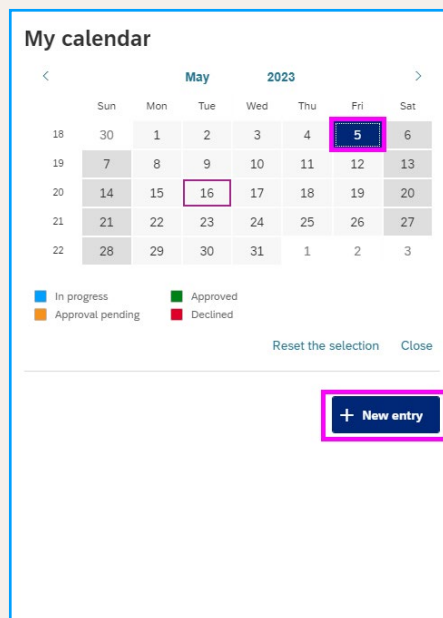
My calendar

<

May

2023

>

| | Sun | Mon | Tue | Wed | Thu | Fri | Sat |
|---|---|---|---|---|---|---|---|
| 18 | 30 | 1 | 2 | 3 | 4 | 5 | 6 |
| 19 | 7 | 8 | 9 | 10 | 11 | 12 | 13 |
| 20 | 14 | 15 | 16 | 17 | 18 | 19 | 20 |
| 21 | 21 | 22 | 23 | 24 | 25 | 26 | 27 |
| 22 | 28 | 29 | 30 | 31 | 1 | 2 | 3 |

In progress
Approved
Approval pending
Declined

Reset the selection
Close

+ New entry